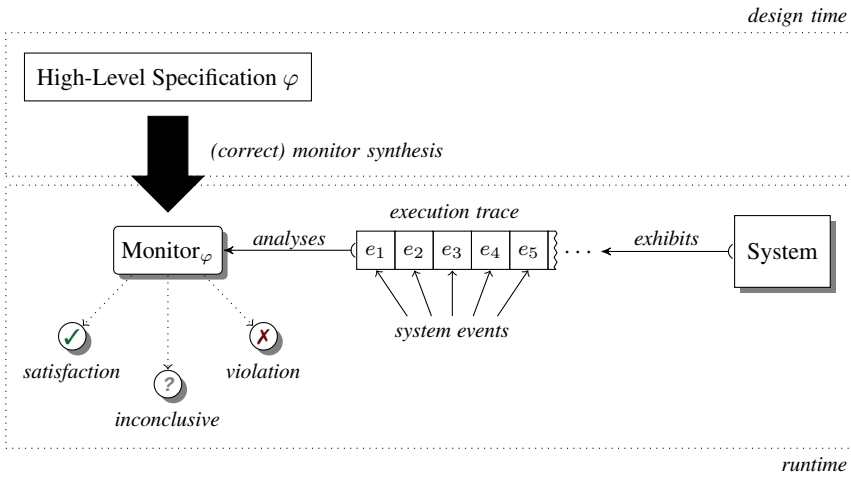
design time

High-Level Specification $\varphi$

(correct) monitor synthesis

execution trace

Monitor$_\varphi$

analyses

$e_1$ | $e_2$ | $e_3$ | $e_4$ | $e_5$ | $\cdots$

exhibits

System

system events

✓

satisfaction

?

inconclusive

✗

violation

runtime